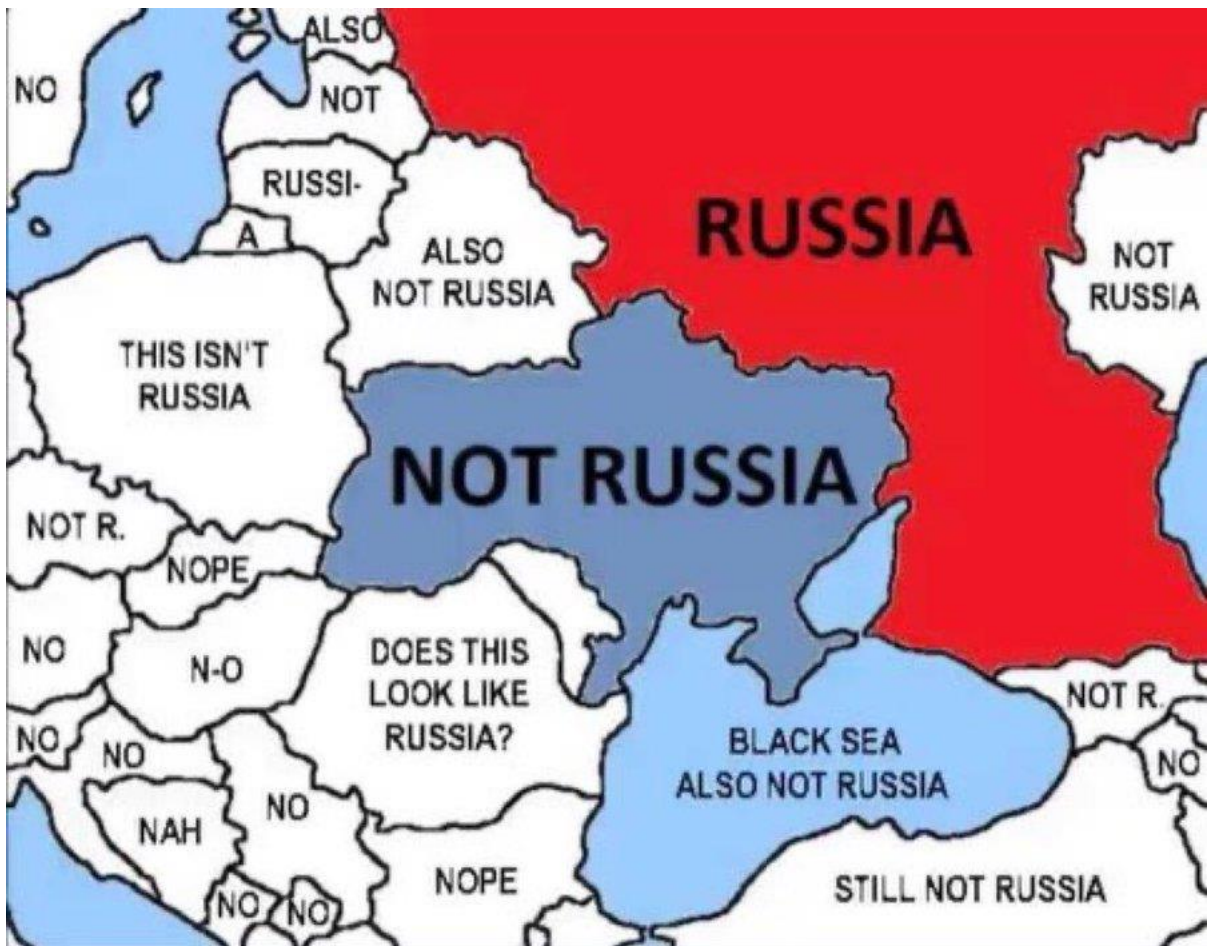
NO

ALSO

NOT

RUSSI-

A

RUSSIA

ALSO NOT RUSSIA

NOT RUSSIA

THIS ISN'T RUSSIA

NOT RUSSIA

NOT R.

NOPE

NO

N-O

DOES THIS LOOK LIKE RUSSIA?

NOT R.

NO

NO

BLACK SEA ALSO NOT RUSSIA

NO

NO

NAH

NOPE

NO

NO

STILL NOT RUSSIA